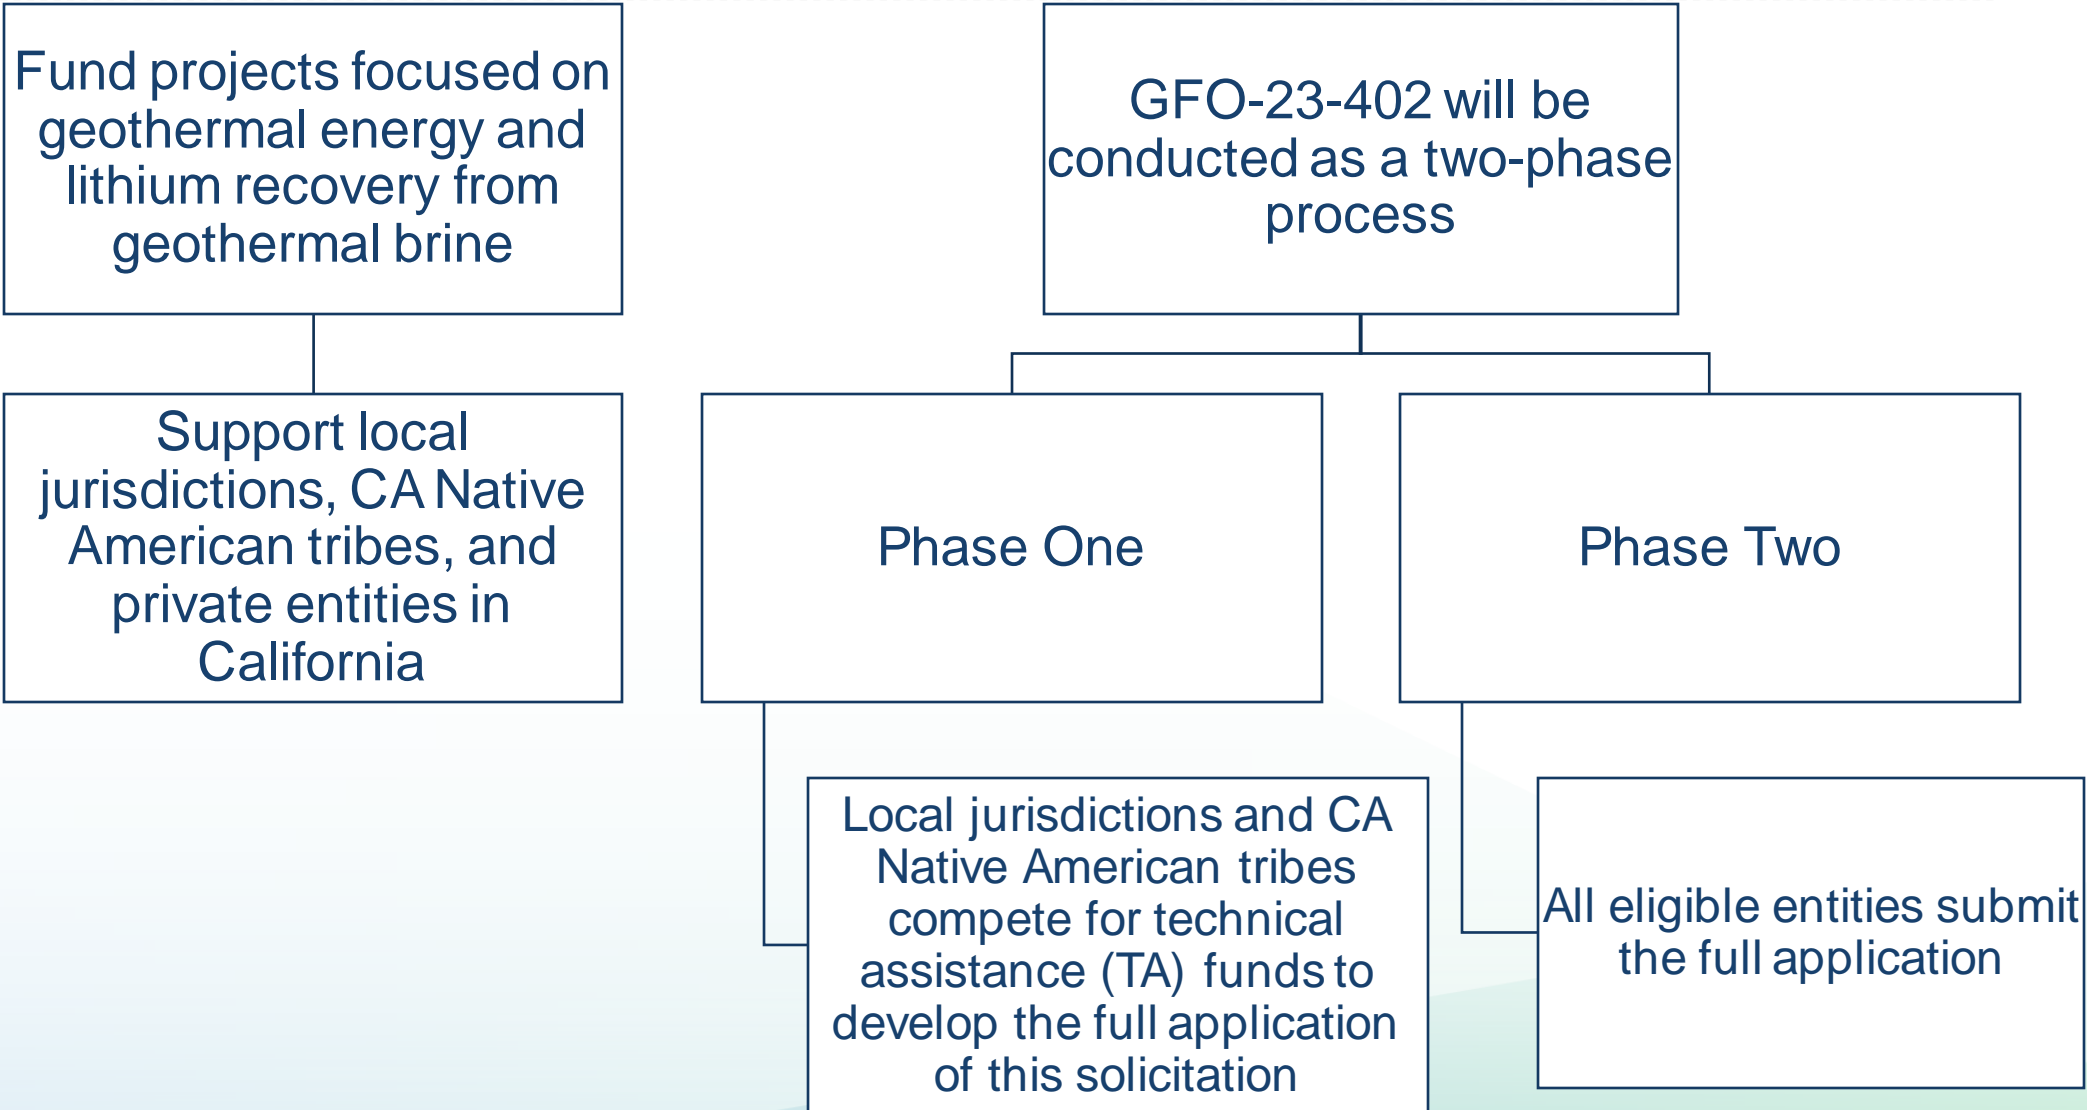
Fund projects focused on geothermal energy and lithium recovery from geothermal brine

Support local jurisdictions, CA Native American tribes, and private entities in California

GFO-23-402 will be conducted as a two-phase process

Phase One

Phase Two

Local jurisdictions and CA Native American tribes compete for technical assistance (TA) funds to develop the full application of this solicitation

All eligible entities submit the full application